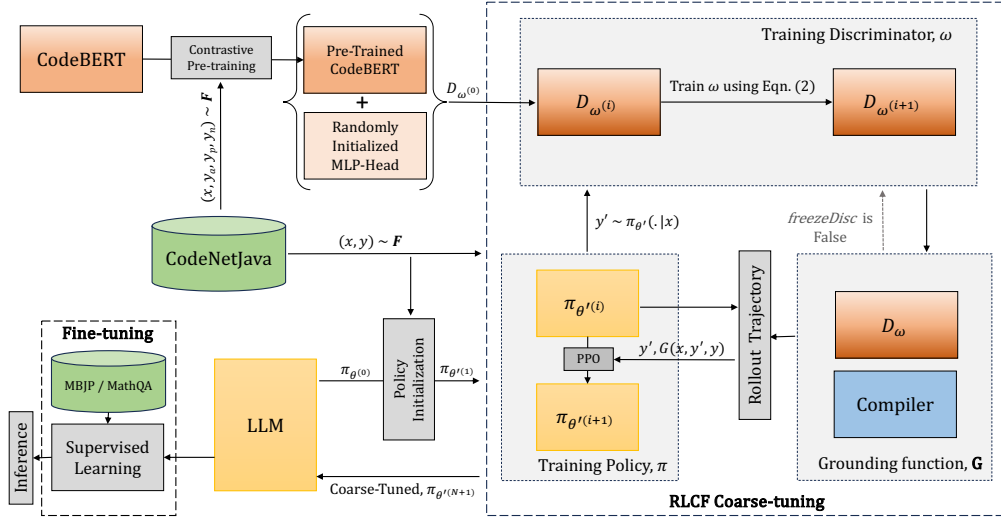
CodeBERT

Contrastive Pre-training

Pre-Trained CodeBERT

+

Randomly Initialized MLP-Head

$(x, y_a, y_p, y_n) \sim \boldsymbol{F}$

$D_{\omega^{(0)}}$

Training Discriminator, $\omega$

$D_{\omega^{(i)}}$

Train $\omega$ using Eqn. (2)

$D_{\omega^{(i+1)}}$

$y' \sim \pi_{\theta'}(.|x)$

*freezeDisc* is False

CodeNetJava

$(x, y) \sim \boldsymbol{F}$

$\pi_{\theta'^{(i)}}$

PPO

$y', G(x, y', y)$

$\pi_{\theta'^{(i+1)}}$

Training Policy, $\pi$

Rollout Trajectory

$D_{\omega}$

Compiler

Grounding function, $\mathbf{G}$

Fine-tuning

MBJP / MathQA

Supervised Learning

Inference

LLM

$\pi_{\theta^{(0)}}$

Policy Initialization

$\pi_{\theta'^{(1)}}$

Coarse-Tuned, $\pi_{\theta'^{(N+1)}}$

RLCF Coarse-tuning